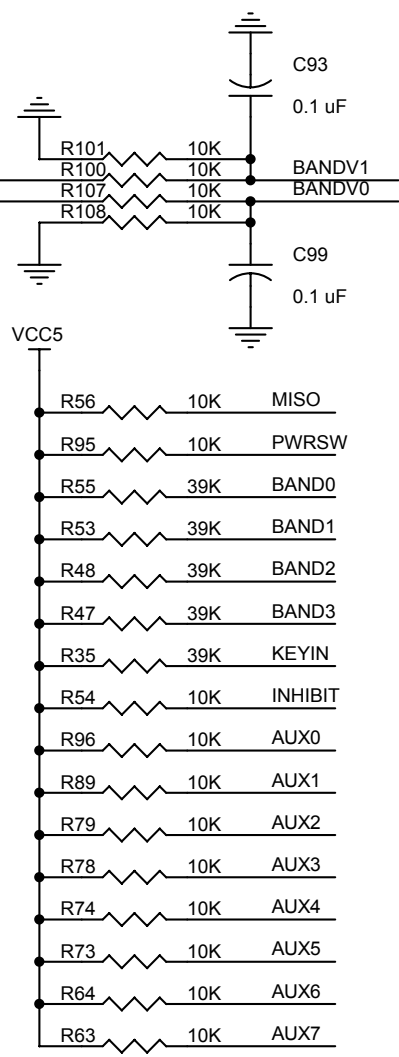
C93
0.1 uF
R101 10K
R100 10K BANDV1
R107 10K BANDV0
R108 10K
C99
0.1 uF
VCC5
R56 10K MISO
R95 10K PWRSW
R55 39K BAND0
R53 39K BAND1
R48 39K BAND2
R47 39K BAND3
R35 39K KEYIN
R54 10K INHIBIT
R96 10K AUX0
R89 10K AUX1
R79 10K AUX2
R78 10K AUX3
R74 10K AUX4
R73 10K AUX5
R64 10K AUX6
R63 10K AUX7